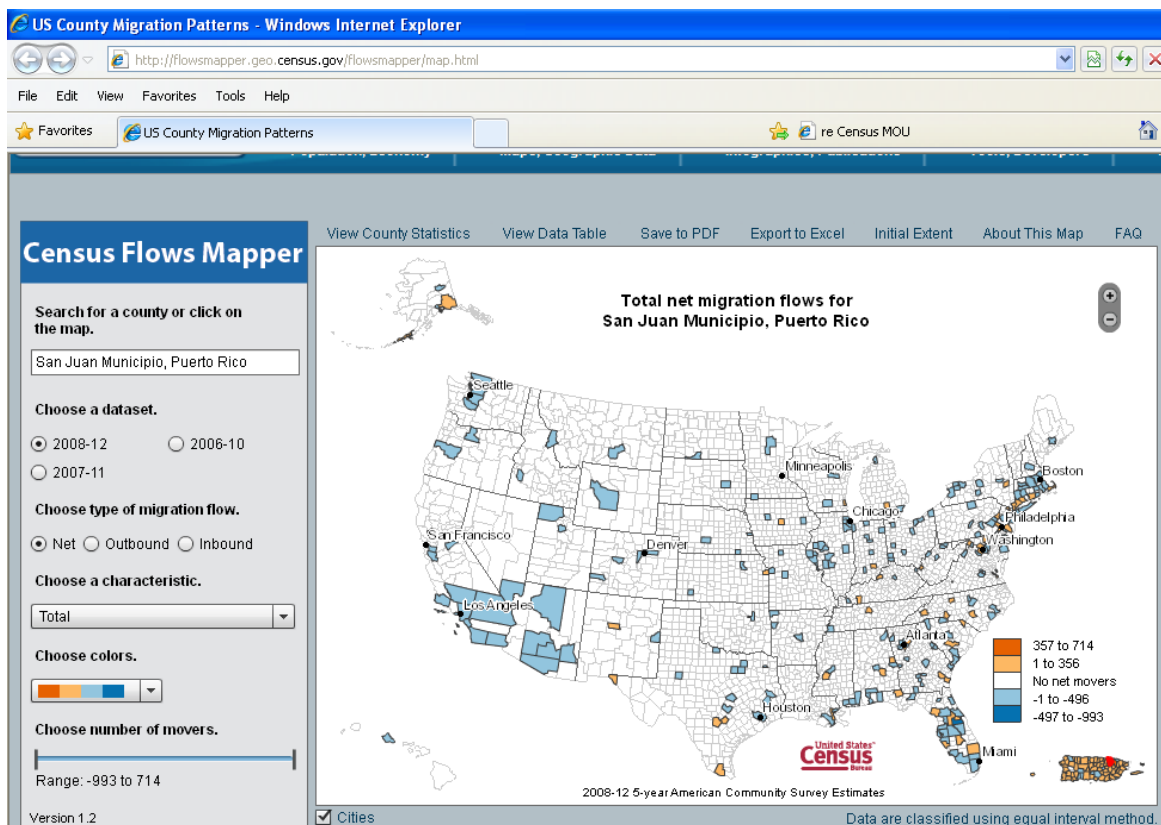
US County Migration Patterns - Windows Internet Explorer

http://flowsmapper.geo.census.gov/flowsmapper/map.html

File Edit View Favorites Tools Help

Favorites | US County Migration Patterns | re Census MOU

Census Flows Mapper

Search for a county or click on the map.

San Juan Municipio, Puerto Rico

Choose a dataset.

2008-12 2006-10 2007-11

Choose type of migration flow.

Net Outbound Inbound

Choose a characteristic.

Total

Choose colors.

Choose number of movers.

Range: -993 to 714

Version 1.2

View County Statistics View Data Table Save to PDF Export to Excel Initial Extent About This Map FAQ

Total net migration flows for San Juan Municipio, Puerto Rico

Seattle
Minneapolis
Boston
Chicago
Philadelphia
San Francisco
Denver
Washington
Los Angeles
Atlanta
Houston
Miami

357 to 714
1 to 356
No net movers
-1 to -496
-497 to -993

United States Census Bureau

2008-12 5-year American Community Survey Estimates

Cities

Data are classified using equal interval method.